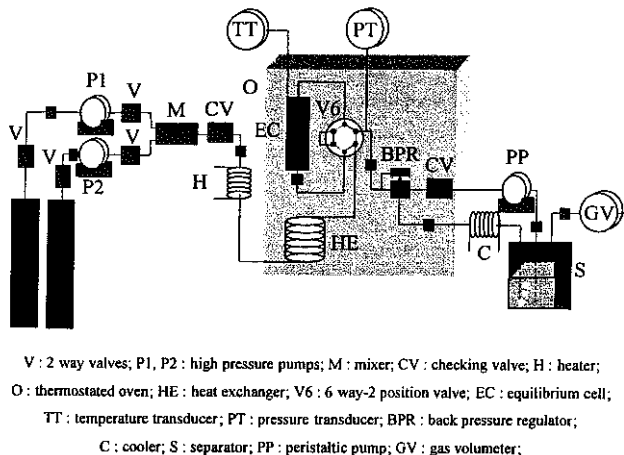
TT

PT

P1

V

V

O

M

CV

V6

V

V

EC

BPR

CV

PP

P2

H

GV

HE

C

S

V : 2 way valves; P1, P2 : high pressure pumps; M : mixer; CV : checking valve; H : heater;
O : thermostated oven; HE : heat exchanger; V6 : 6 way-2 position valve; EC : equilibrium cell;
TT : temperature transducer; PT : pressure transducer; BPR : back pressure regulator;
C : cooler; S : separator; PP : peristaltic pump; GV : gas volumeter;